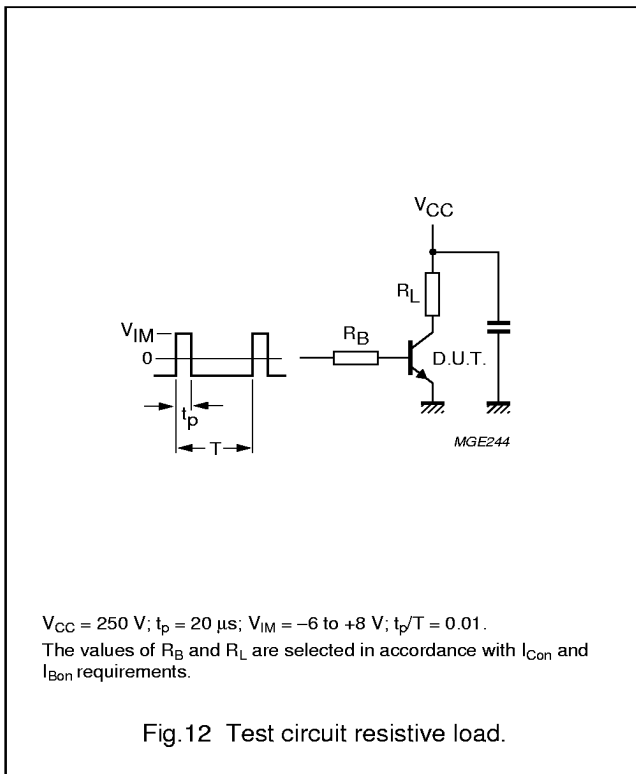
$V_{CC}$

$R_L$

$V_{IM}$

0

$R_B$

D.U.T.

$t_p$

T

MGE244

$V_{CC}$ = 250 V; $t_p$ = 20 μs; $V_{IM}$ = −6 to +8 V; $t_p/T$ = 0.01.
The values of $R_B$ and $R_L$ are selected in accordance with $I_{Con}$ and $I_{Bon}$ requirements.

Fig.12 Test circuit resistive load.